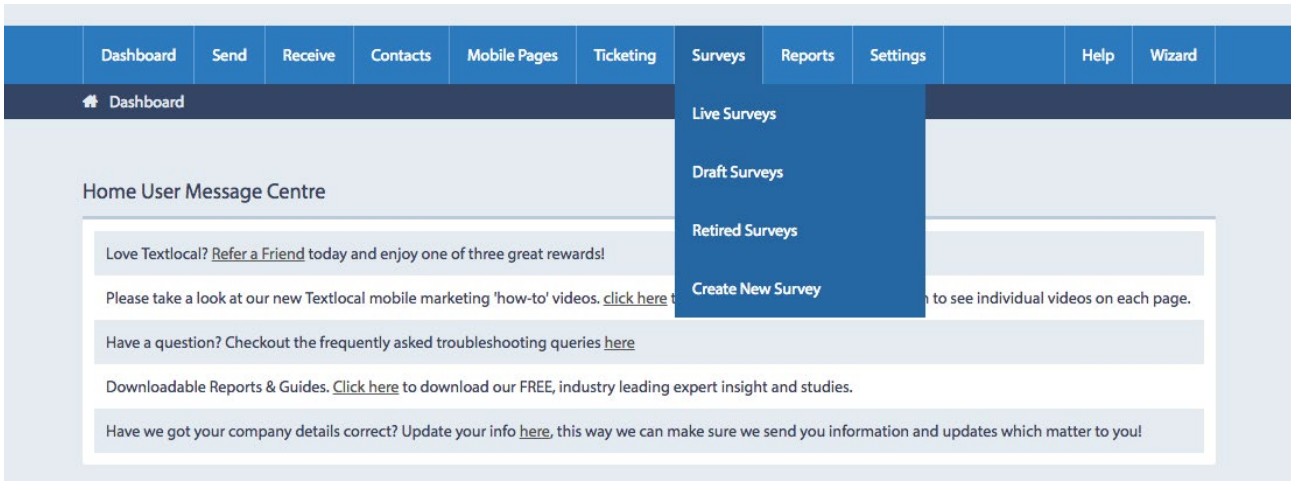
Dashboard Send Receive Contacts Mobile Pages Ticketing Surveys Reports Settings Help Wizard

Dashboard

Live Surveys

Draft Surveys

Retired Surveys

Create New Survey

Home User Message Centre

Love Textlocal? Refer a Friend today and enjoy one of three great rewards!

Please take a look at our new Textlocal mobile marketing 'how-to' videos. click here t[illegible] to see individual videos on each page.

Have a question? Checkout the frequently asked troubleshooting queries here

Downloadable Reports & Guides. Click here to download our FREE, industry leading expert insight and studies.

Have we got your company details correct? Update your info here, this way we can make sure we send you information and updates which matter to you!